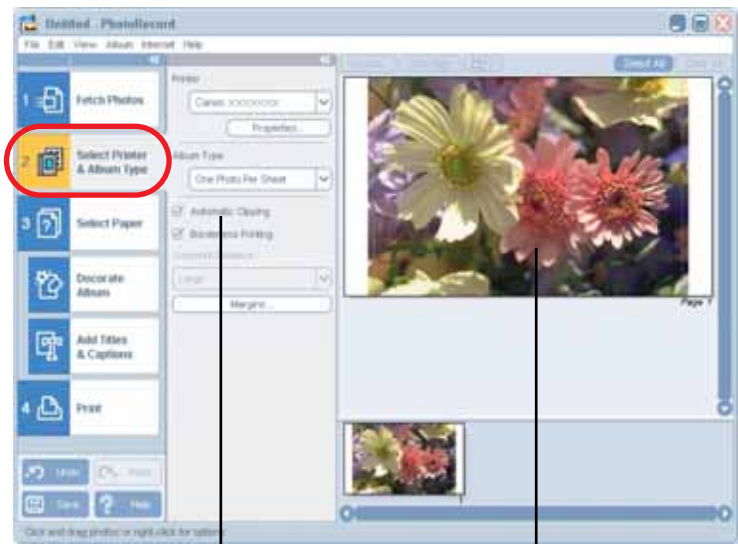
Untitled - PhotoRecord

File Edit View Album Internet Help

1 Fetch Photos

2 Select Printer & Album Type

3 Select Paper

Decorate Album

Add Titles & Captions

4 Print

Undo

Redo

Save

Help

Printer

Canon XXXXXXXX

Properties...

Album Type

One Photo Per Sheet

Automatic Clipping

Borderless Printing

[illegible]

Large

Margins...

Select All

Page 1

Click and drag photos or right-click for options